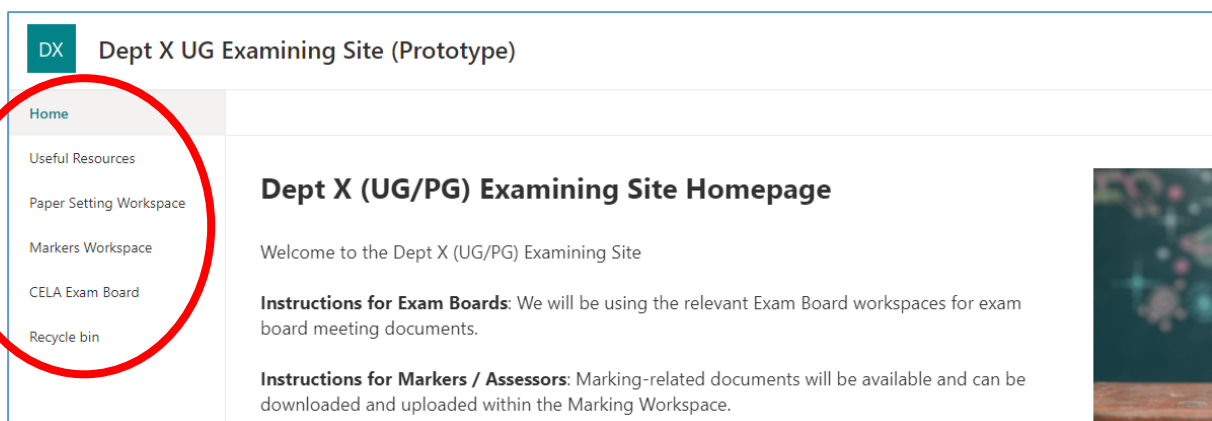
DX Dept X UG Examining Site (Prototype)

Home

Useful Resources

Paper Setting Workspace

Markers Workspace

CELA Exam Board

Recycle bin

Dept X (UG/PG) Examining Site Homepage

Welcome to the Dept X (UG/PG) Examining Site

**Instructions for Exam Boards**: We will be using the relevant Exam Board workspaces for exam board meeting documents.

**Instructions for Markers / Assessors**: Marking-related documents will be available and can be downloaded and uploaded within the Marking Workspace.